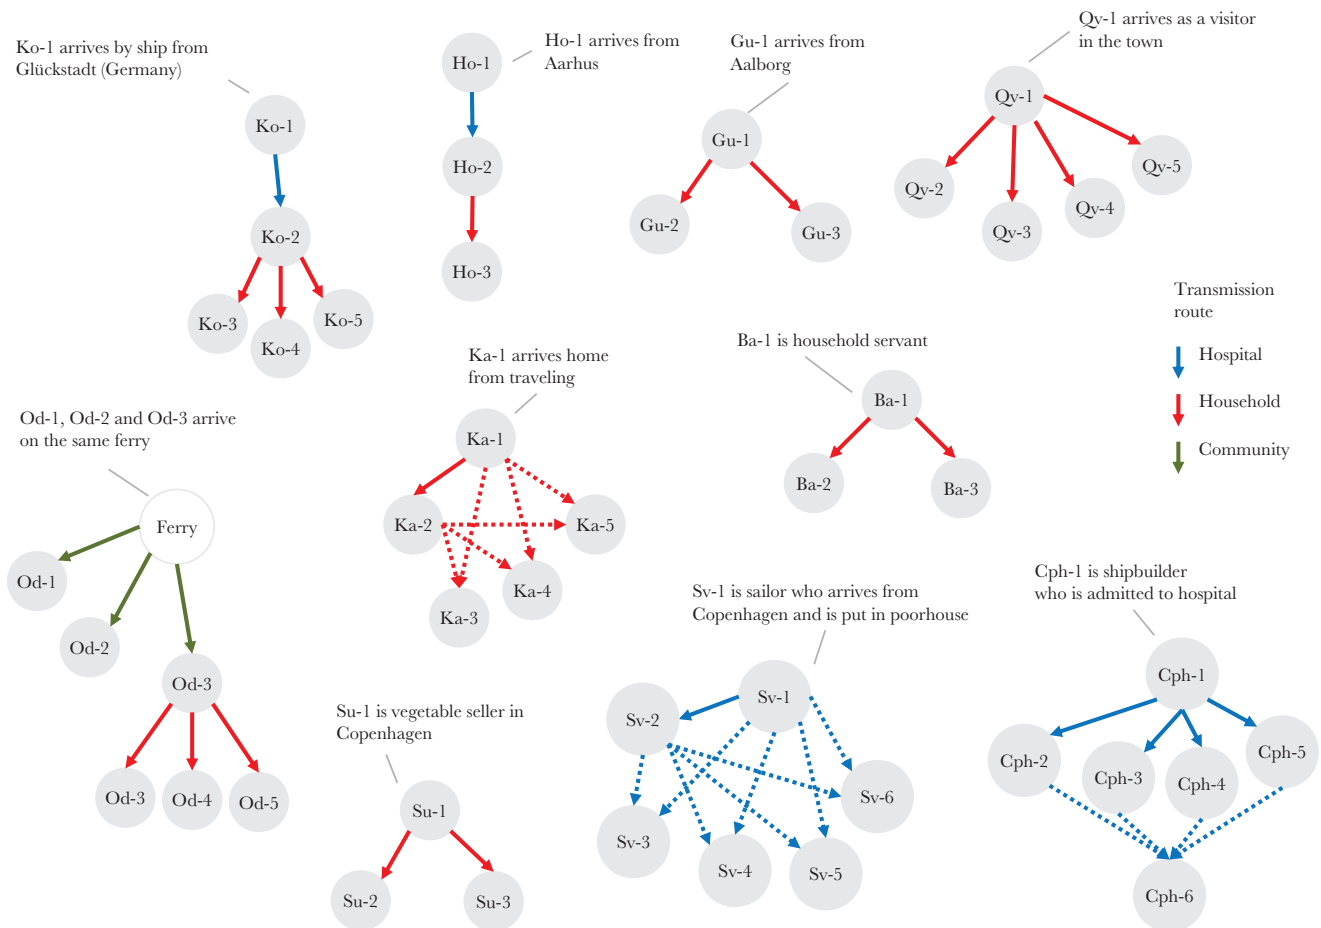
Ko-1 arrives by ship from Glückstadt (Germany)

Ko-1

Ko-2

Ko-3

Ko-4

Ko-5

Ho-1

Ho-1 arrives from Aarhus

Ho-2

Ho-3

Gu-1 arrives from Aalborg

Gu-1

Gu-2

Gu-3

Qv-1 arrives as a visitor in the town

Qv-1

Qv-2

Qv-3

Qv-4

Qv-5

Transmission route

Hospital

Household

Community

Ka-1 arrives home from traveling

Ka-1

Ka-2

Ka-3

Ka-4

Ka-5

Ba-1 is household servant

Ba-1

Ba-2

Ba-3

Od-1, Od-2 and Od-3 arrive on the same ferry

Ferry

Od-1

Od-2

Od-3

Od-3

Od-4

Od-5

Su-1 is vegetable seller in Copenhagen

Su-1

Su-2

Su-3

Sv-1 is sailor who arrives from Copenhagen and is put in poorhouse

Sv-1

Sv-2

Sv-3

Sv-4

Sv-5

Sv-6

Cph-1 is shipbuilder who is admitted to hospital

Cph-1

Cph-2

Cph-3

Cph-4

Cph-5

Cph-6